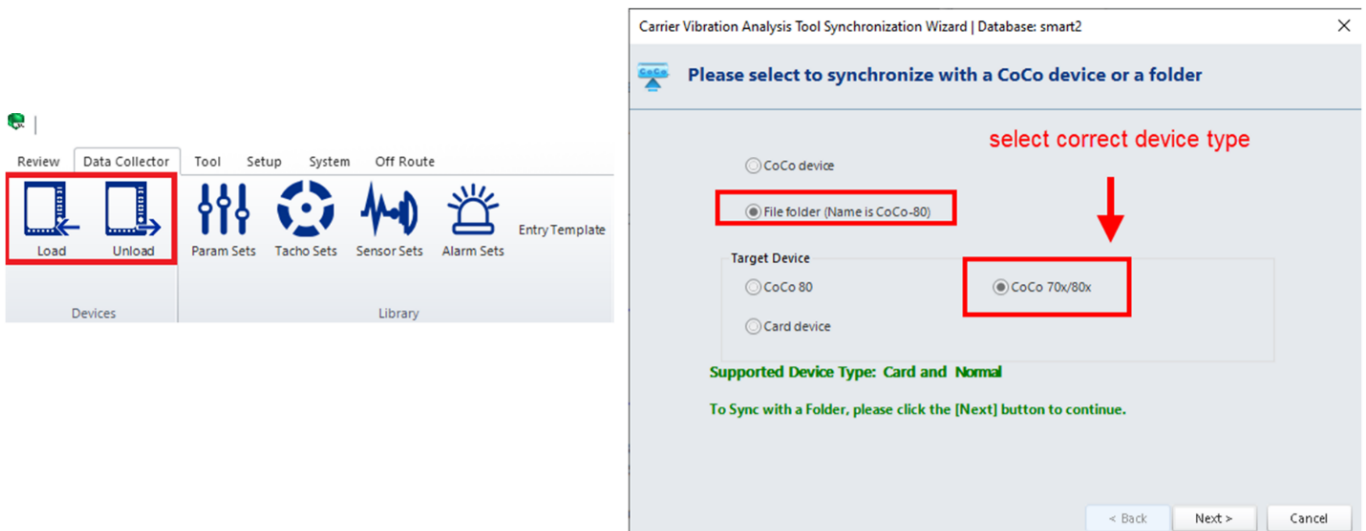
Review Data Collector Tool Setup System Off Route

Load Unload
Devices

Param Sets Tacho Sets Sensor Sets Alarm Sets Entry Template
Library

Carrier Vibration Analysis Tool Synchronization Wizard | Database: smart2

×

CoCo

Please select to synchronize with a CoCo device or a folder

select correct device type

CoCo device

File folder (Name is CoCo-80)

Target Device

CoCo 80

CoCo 70x/80x

Card device

Supported Device Type: Card and Normal

To Sync with a Folder, please click the [Next] button to continue.

< Back Next > Cancel